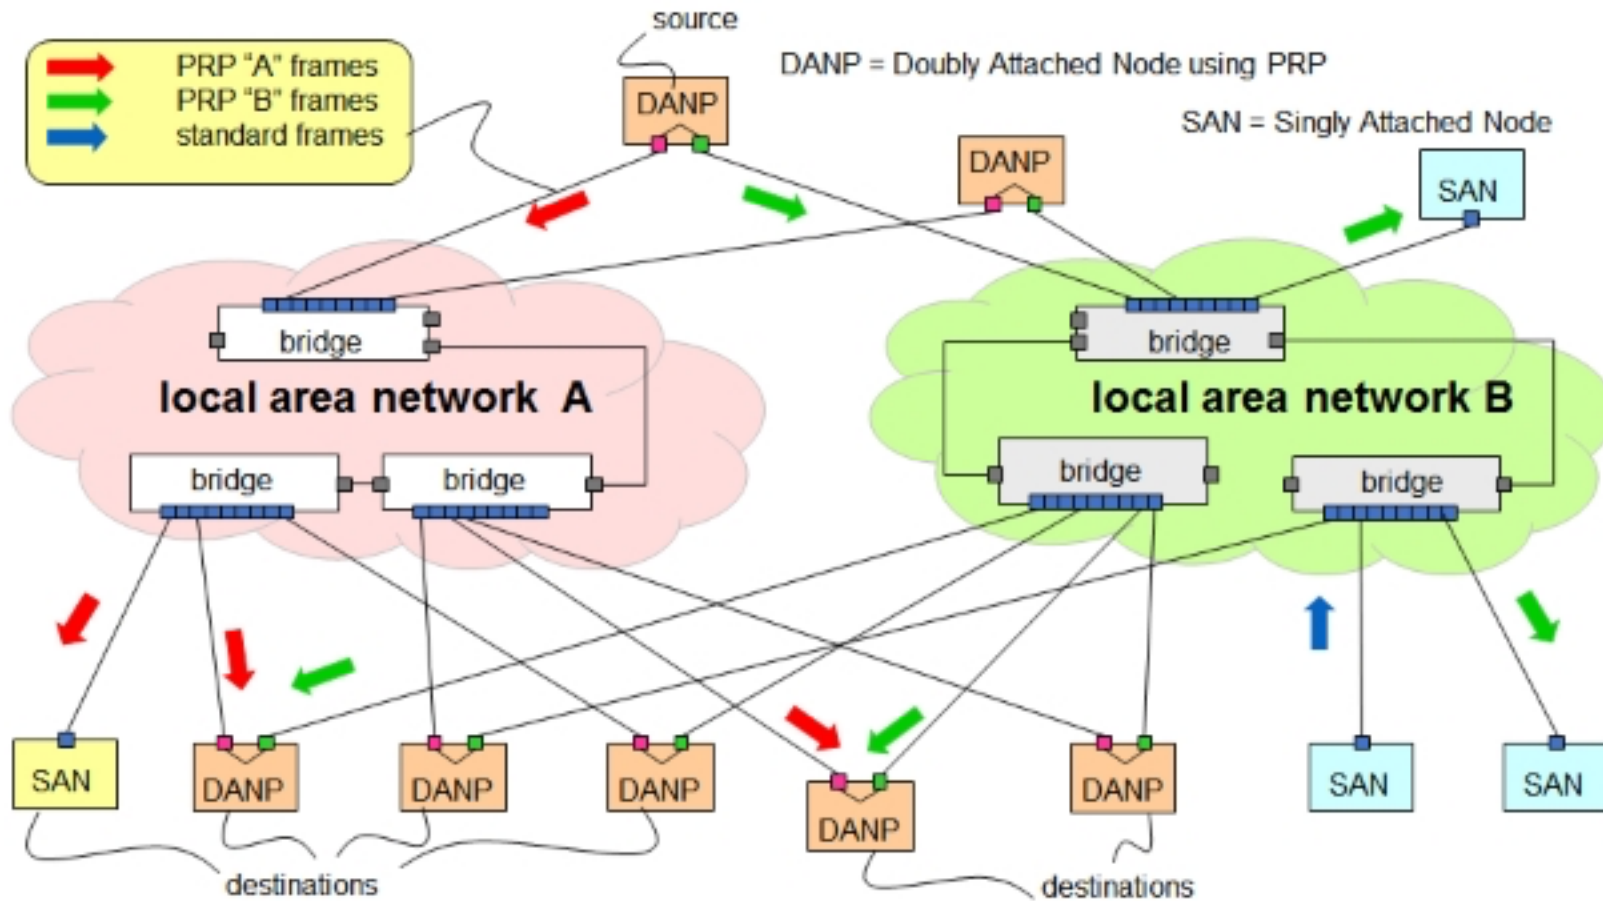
PRP "A" frames
PRP "B" frames
standard frames

source

DANP

DANP = Doubly Attached Node using PRP

SAN = Singly Attached Node

DANP

SAN

bridge

local area network A

bridge

bridge

bridge

local area network B

bridge

bridge

SAN

DANP

DANP

DANP

DANP

DANP

SAN

SAN

destinations

destinations